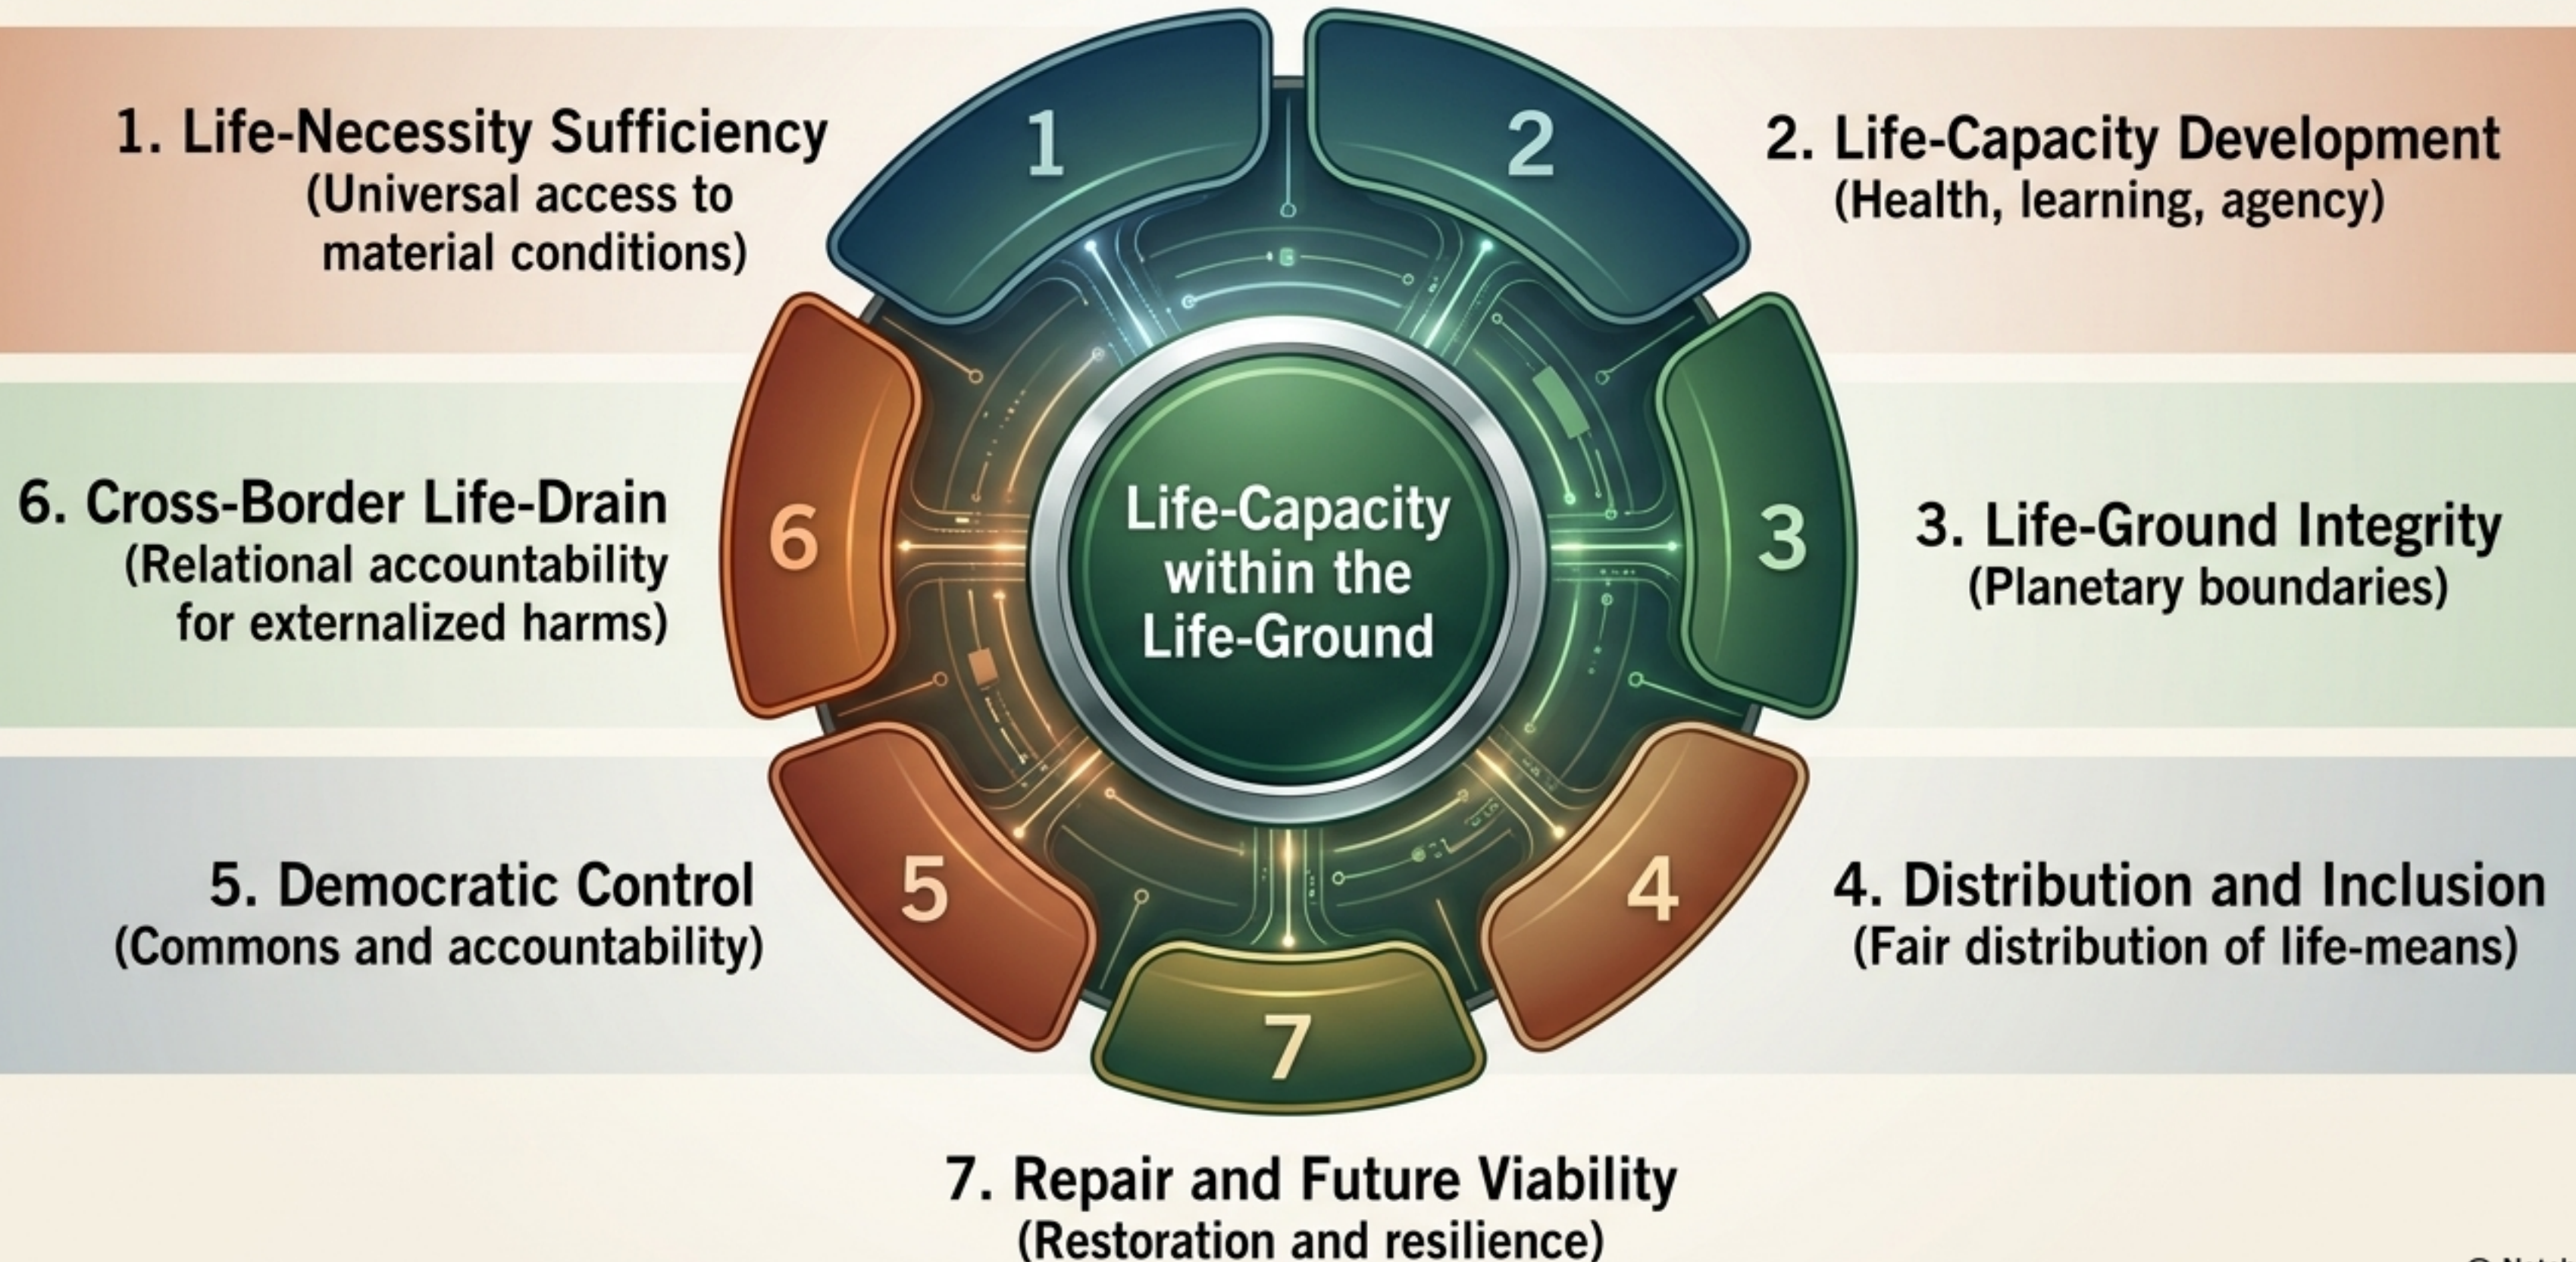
1. Life-Necessity Sufficiency
(Universal access to material conditions)

2. Life-Capacity Development
(Health, learning, agency)

1

2

6

3

5

4

7

Life-Capacity within the Life-Ground

6. Cross-Border Life-Drain
(Relational accountability for externalized harms)

3. Life-Ground Integrity
(Planetary boundaries)

5. Democratic Control
(Commons and accountability)

4. Distribution and Inclusion
(Fair distribution of life-means)

7. Repair and Future Viability
(Restoration and resilience)

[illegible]